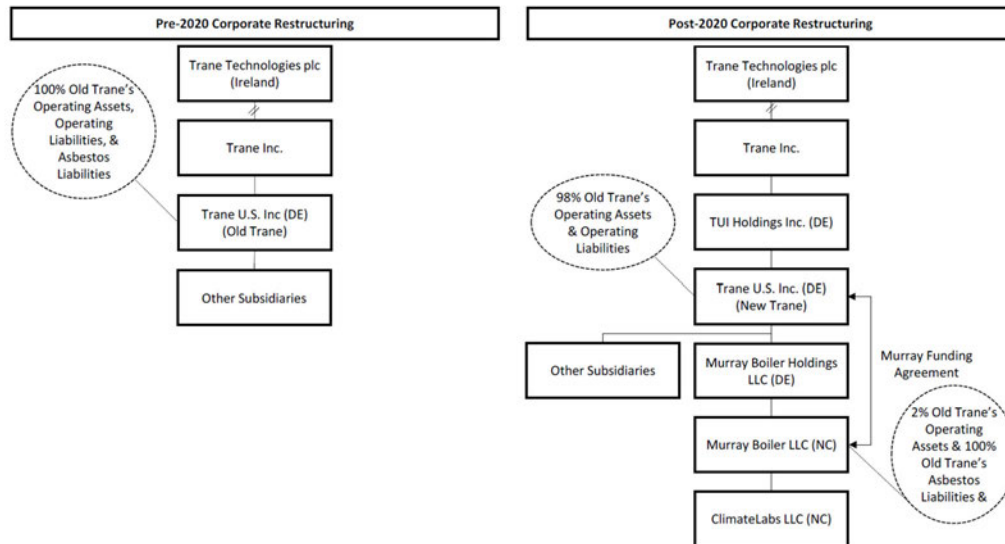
Pre-2020 Corporate Restructuring

Trane Technologies plc (Ireland)

100% Old Trane's Operating Assets, Operating Liabilities, & Asbestos Liabilities

Trane Inc.

Trane U.S. Inc (DE) (Old Trane)

Other Subsidiaries

Post-2020 Corporate Restructuring

Trane Technologies plc (Ireland)

Trane Inc.

98% Old Trane's Operating Assets & Operating Liabilities

TUI Holdings Inc. (DE)

Trane U.S. Inc. (DE) (New Trane)

Murray Funding Agreement

Other Subsidiaries

Murray Boiler Holdings LLC (DE)

Murray Boiler LLC (NC)

2% Old Trane's Operating Assets & 100% Old Trane's Asbestos Liabilities &

ClimateLabs LLC (NC)